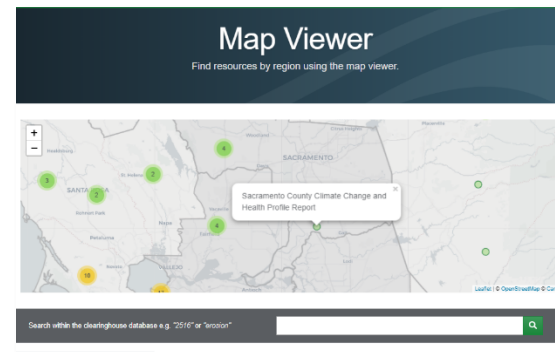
Map Viewer

Find resources by region using the map viewer.

+
−

SACRAMENTO
SANTA ROSA
Petaluma
VALLEJO

4
3
2
2
4
10
11

×
Sacramento County Climate Change and Health Profile Report

Leaflet | © OpenStreetMap © Car

Search within the clearinghouse database e.g. "2516" or "erosion"